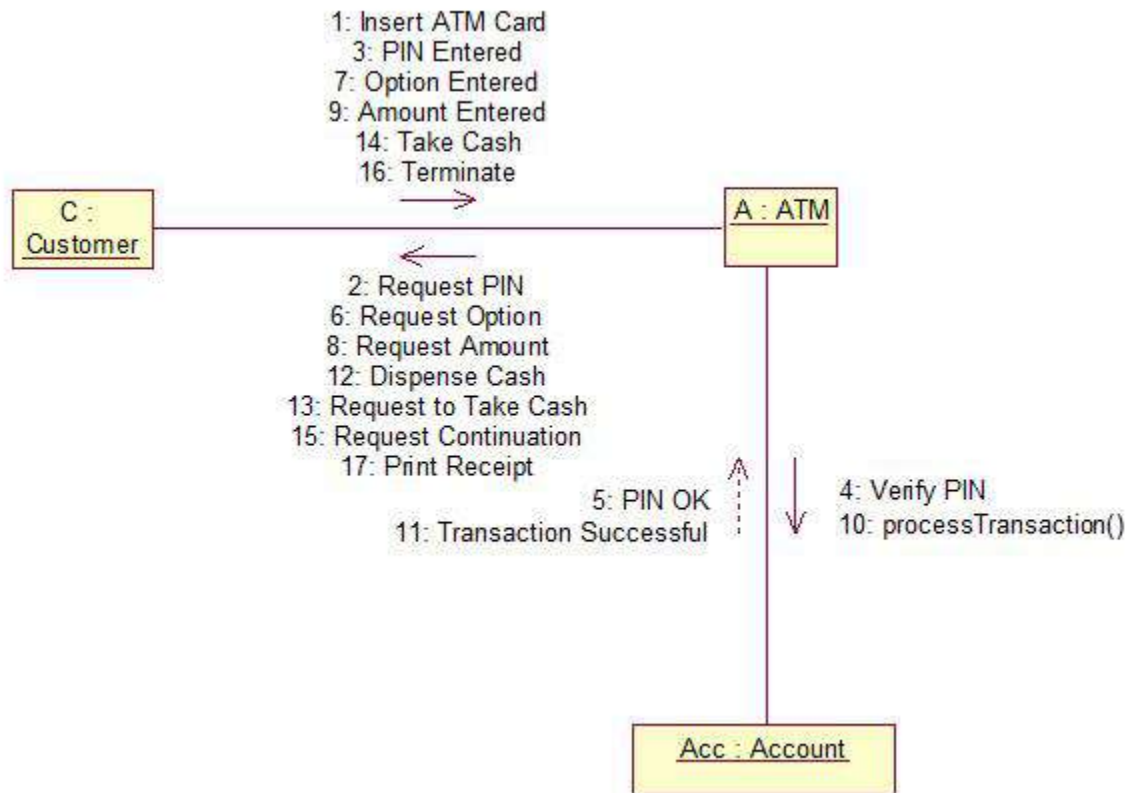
1: Insert ATM Card
3: PIN Entered
7: Option Entered
9: Amount Entered
14: Take Cash
16: Terminate

C : Customer

A : ATM

2: Request PIN
6: Request Option
8: Request Amount
12: Dispense Cash
13: Request to Take Cash
15: Request Continuation
17: Print Receipt

5: PIN OK
11: Transaction Successful

4: Verify PIN
10: processTransaction()

Acc : Account